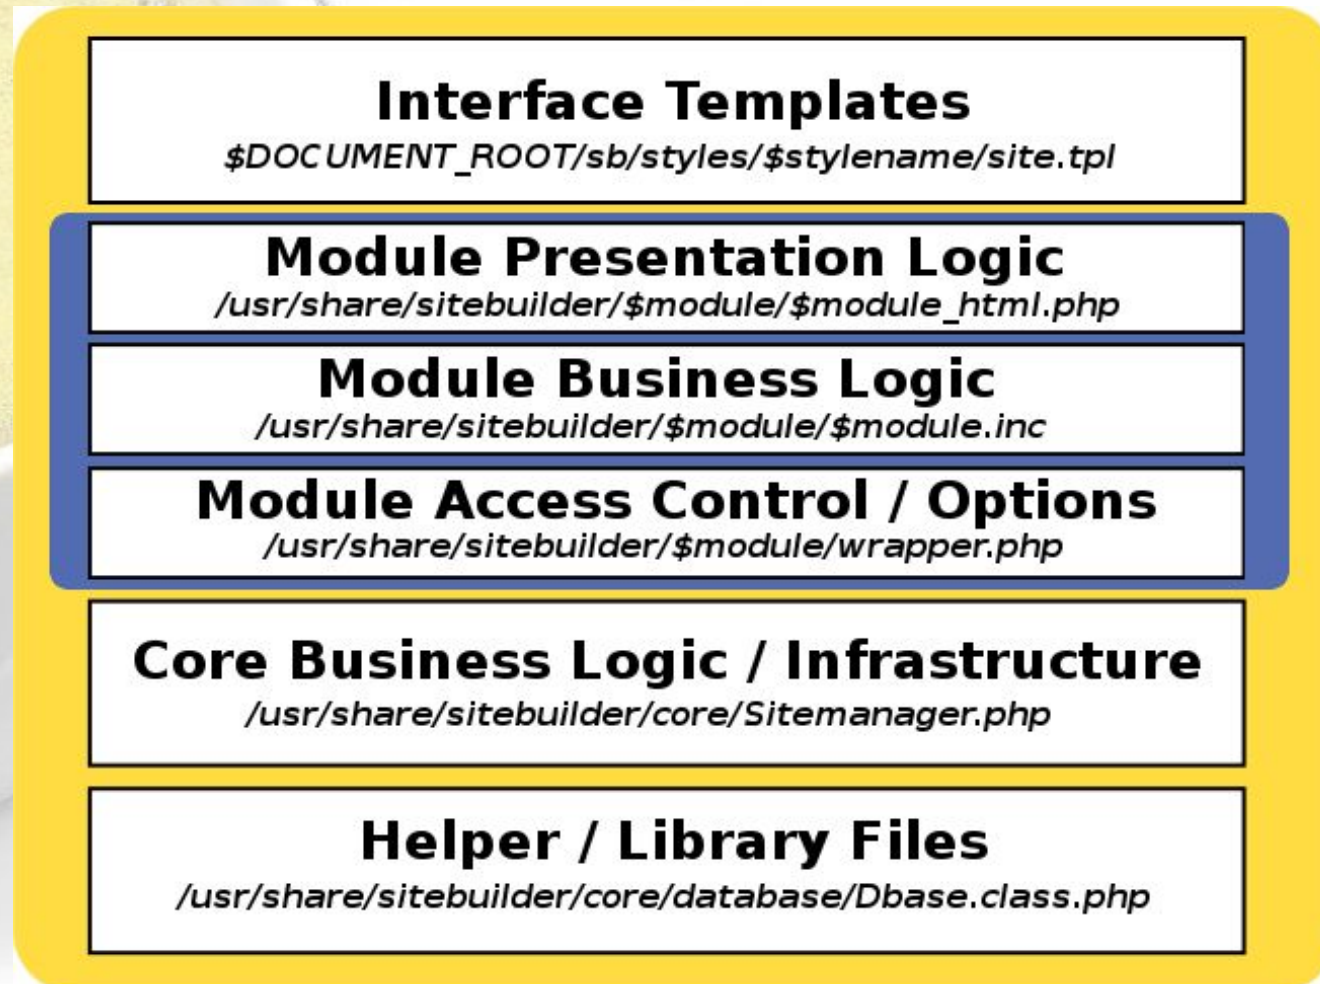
Interface Templates
$DOCUMENT_ROOT/sb/styles/$stylename/site.tpl

Module Presentation Logic
/usr/share/sitebuilder/$module/$module_html.php

Module Business Logic
/usr/share/sitebuilder/$module/$module.inc

Module Access Control / Options
/usr/share/sitebuilder/$module/wrapper.php

Core Business Logic / Infrastructure
/usr/share/sitebuilder/core/Sitemanager.php

Helper / Library Files
/usr/share/sitebuilder/core/database/Dbase.class.php